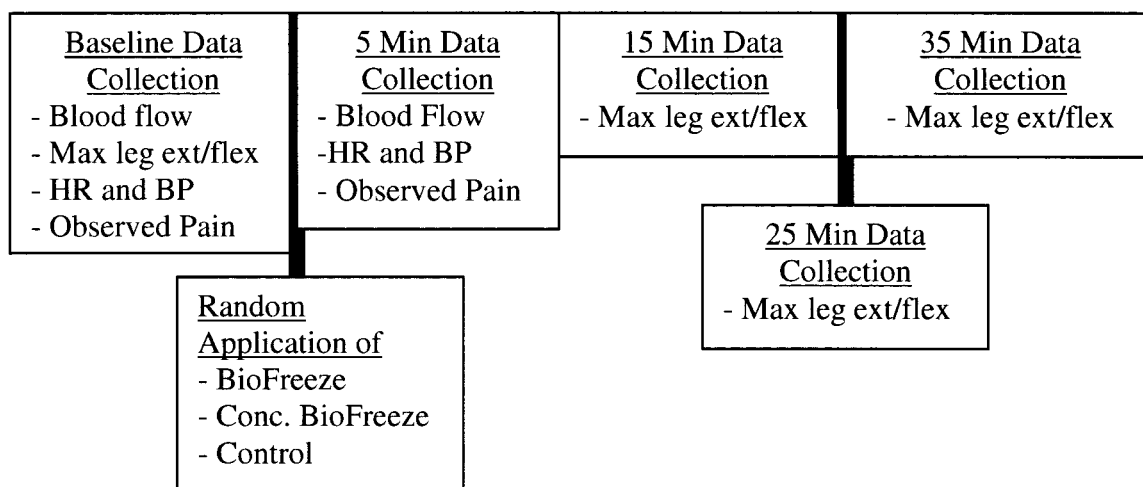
Baseline Data Collection
- Blood flow
- Max leg ext/flex
- HR and BP
- Observed Pain

Random Application of
- BioFreeze
- Conc. BioFreeze
- Control

5 Min Data Collection
- Blood Flow
-HR and BP
- Observed Pain

15 Min Data Collection
- Max leg ext/flex

25 Min Data Collection
- Max leg ext/flex

35 Min Data Collection
- Max leg ext/flex